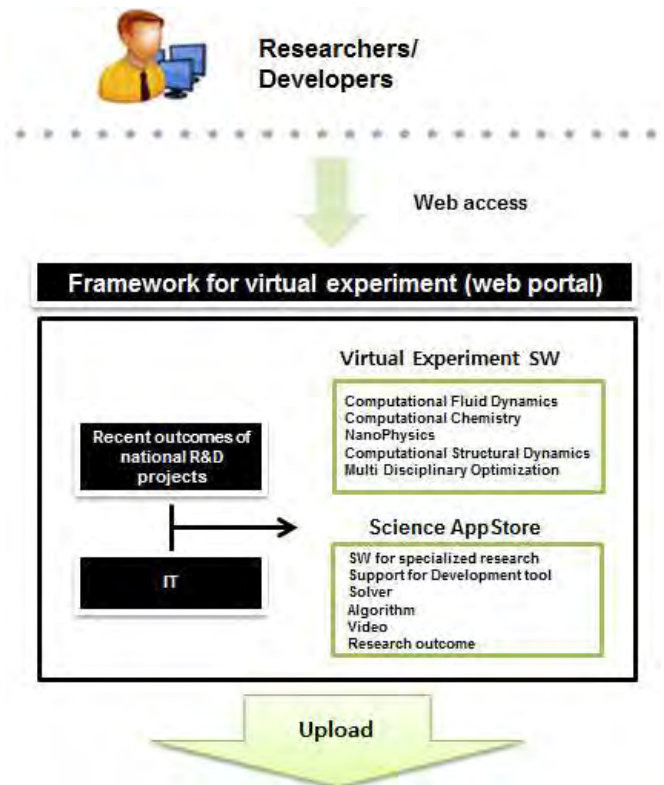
Researchers/
Developers

Web access

Framework for virtual experiment (web portal)

Virtual Experiment SW

Computational Fluid Dynamics
Computational Chemistry
NanoPhysics
Computational Structural Dynamics
Multi Disciplinary Optimization

Recent outcomes of national R&D projects

Science AppStore

SW for specialized research
Support for Development tool
Solver
Algorithm
Video
Research outcome

IT

Upload